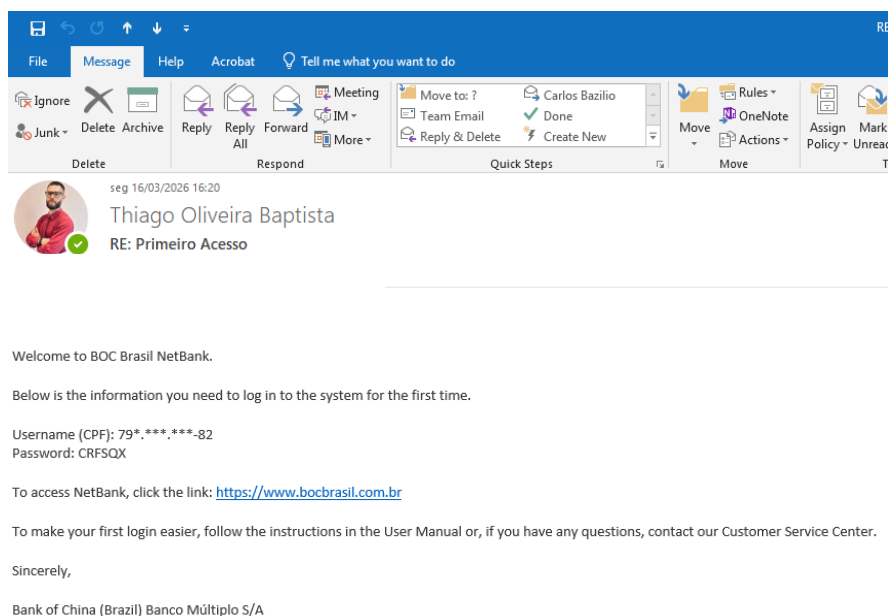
RE

File Message Help Acrobat Tell me what you want to do

Ignore
Junk
Delete Archive
Delete

Reply Reply All Forward
Meeting
IM
More
Respond

Move to: ?
Team Email
Reply & Delete
Carlos Bazilio
Done
Create New
Quick Steps

Move
Rules
OneNote
Actions
Move

Assign Policy
Mark Unread

seg 16/03/2026 16:20
Thiago Oliveira Baptista
RE: Primeiro Acesso

Welcome to BOC Brasil NetBank.

Below is the information you need to log in to the system for the first time.

Username (CPF): 79*.***.***-82
Password: CRFSQX

To access NetBank, click the link: https://www.bocbrasil.com.br

To make your first login easier, follow the instructions in the User Manual or, if you have any questions, contact our Customer Service Center.

Sincerely,

Bank of China (Brazil) Banco Múltiplo S/A